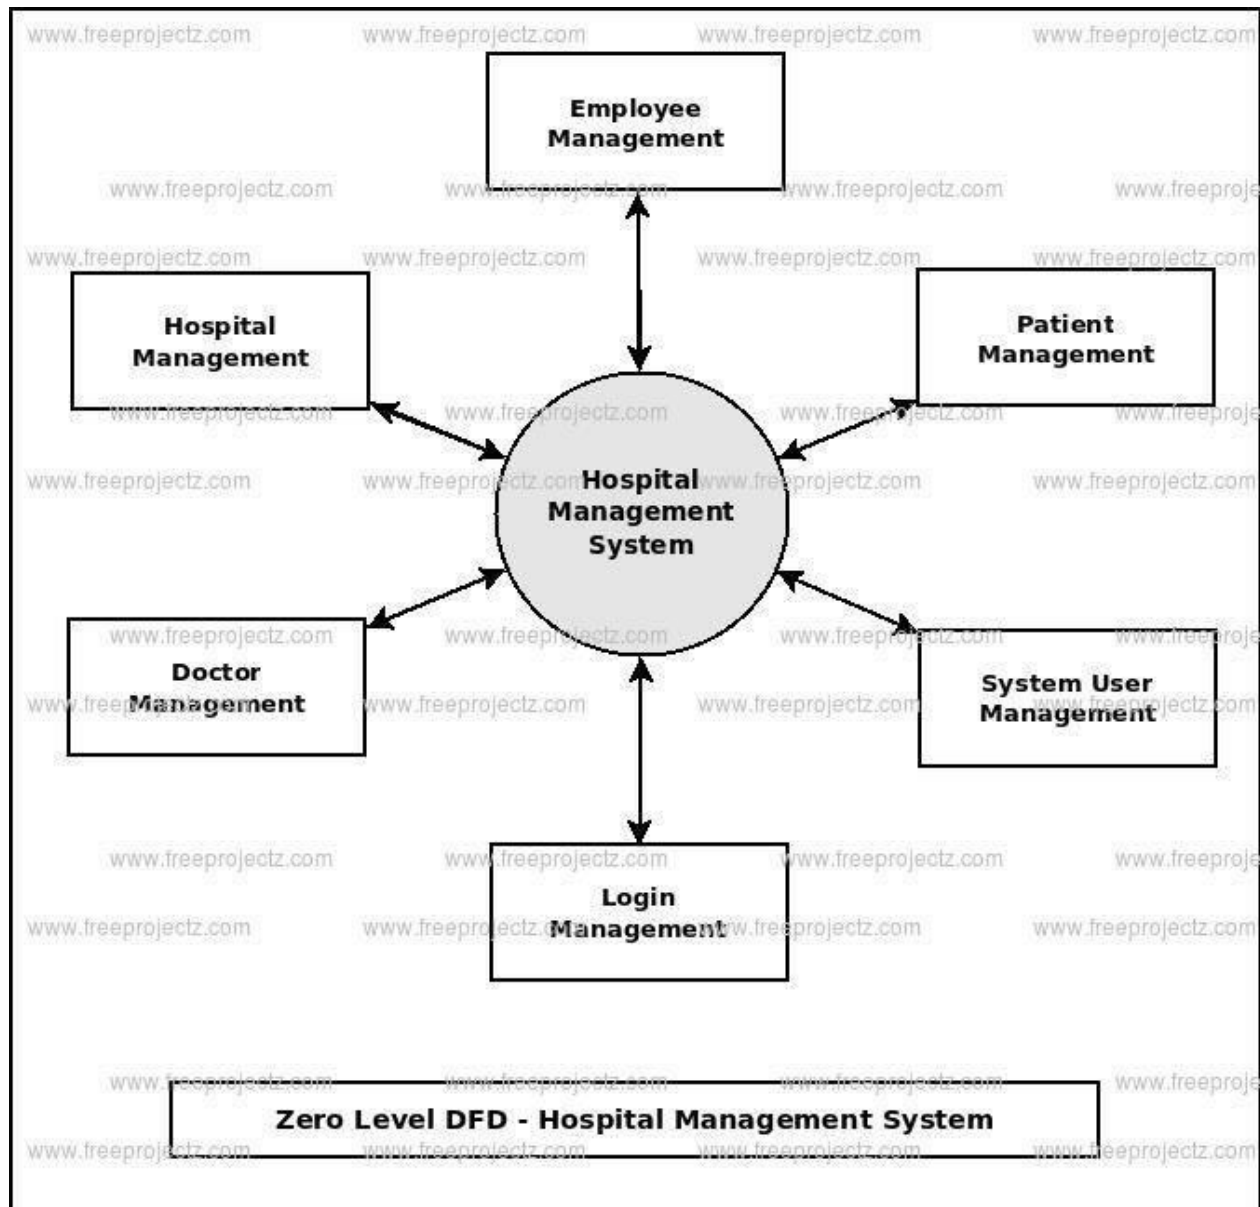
www.freeprojectz.com www.freeprojectz.com www.freeprojectz.com www.freeprojectz.com

Employee Management

Hospital Management

Patient Management

Hospital Management System

Doctor Management

System User Management

Login Management

Zero Level DFD - Hospital Management System